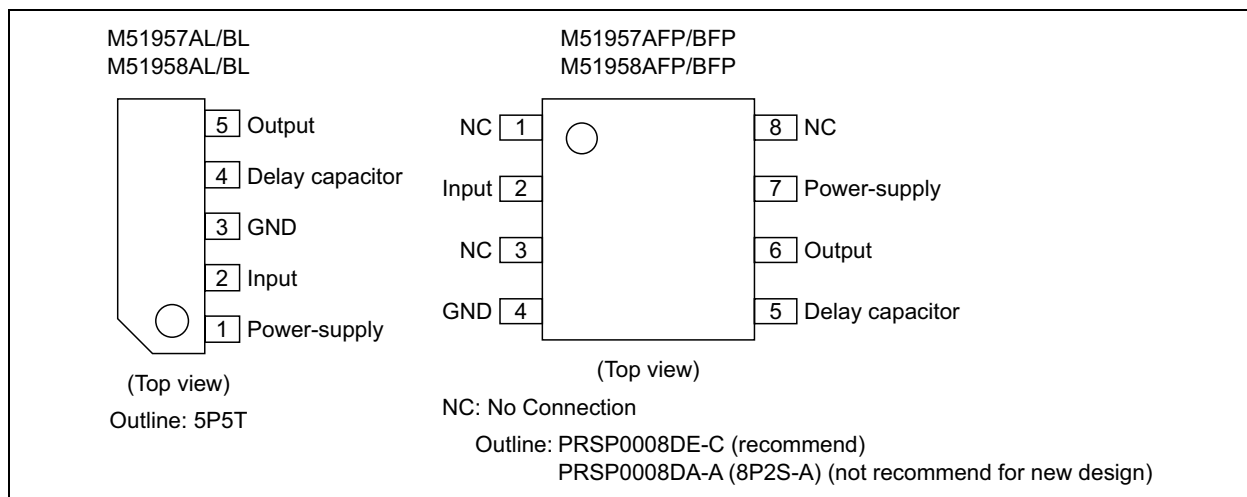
M51957AL/BL
M51958AL/BL

5 Output
4 Delay capacitor
3 GND
2 Input
1 Power-supply

(Top view)
Outline: 5P5T

M51957AFP/BFP
M51958AFP/BFP

NC 1
Input 2
NC 3
GND 4

8 NC
7 Power-supply
6 Output
5 Delay capacitor

(Top view)

NC: No Connection

Outline: PRSP0008DE-C (recommend)
PRSP0008DA-A (8P2S-A) (not recommend for new design)